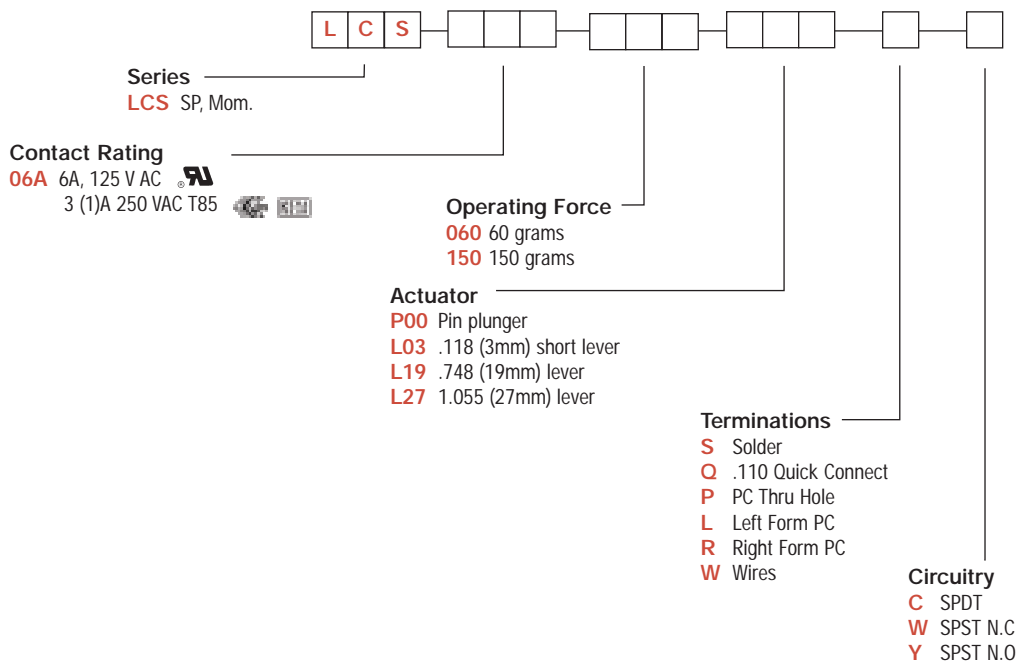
L C S

Series
LCS SP, Mom.

Contact Rating
06A 6A, 125 V AC
3 (1)A 250 VAC T85

Operating Force
060 60 grams
150 150 grams

Actuator
P00 Pin plunger
L03 .118 (3mm) short lever
L19 .748 (19mm) lever
L27 1.055 (27mm) lever

Terminations
S Solder
Q .110 Quick Connect
P PC Thru Hole
L Left Form PC
R Right Form PC
W Wires

Circuitry
C SPDT
W SPST N.C
Y SPST N.O